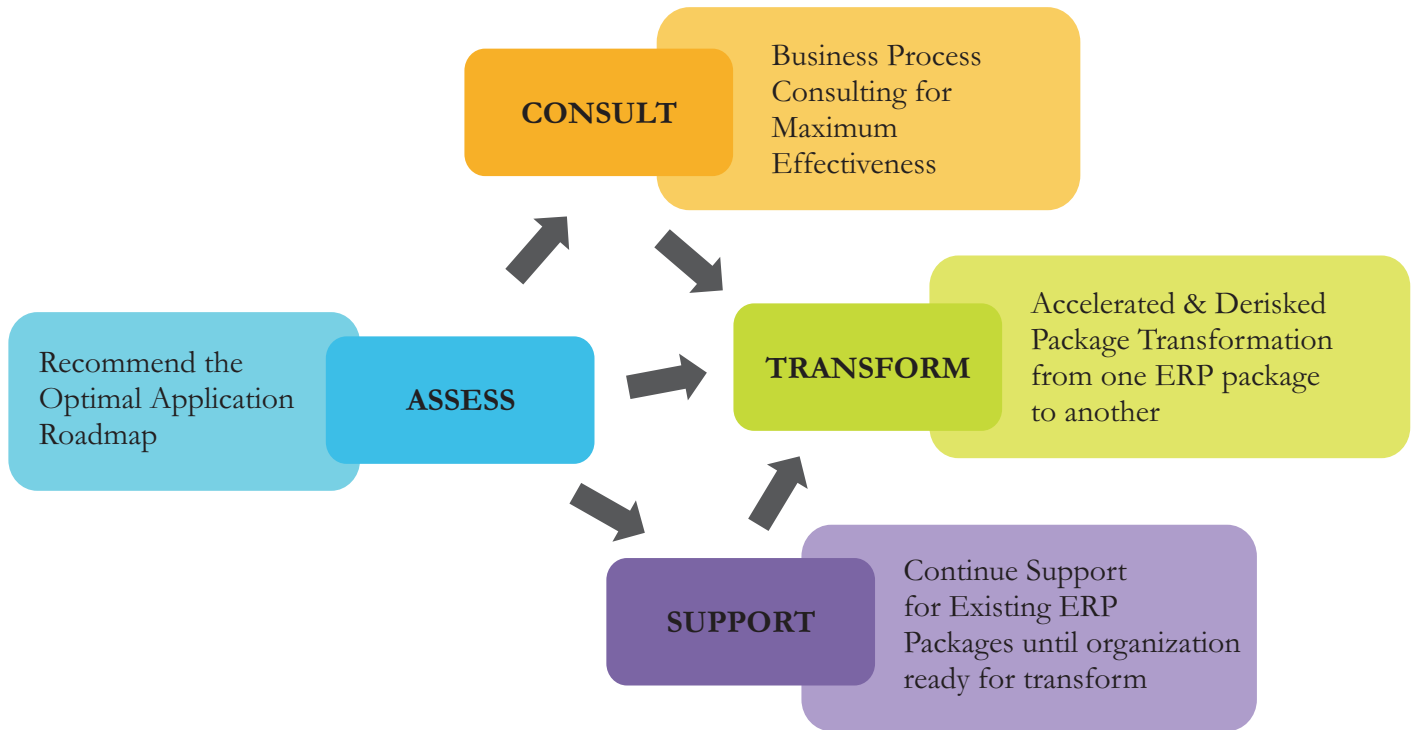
CONSULT

Business Process Consulting for Maximum Effectiveness

Recommend the Optimal Application Roadmap

ASSESS

TRANSFORM

Accelerated & Derisked Package Transformation from one ERP package to another

SUPPORT

Continue Support for Existing ERP Packages until organization ready for transform